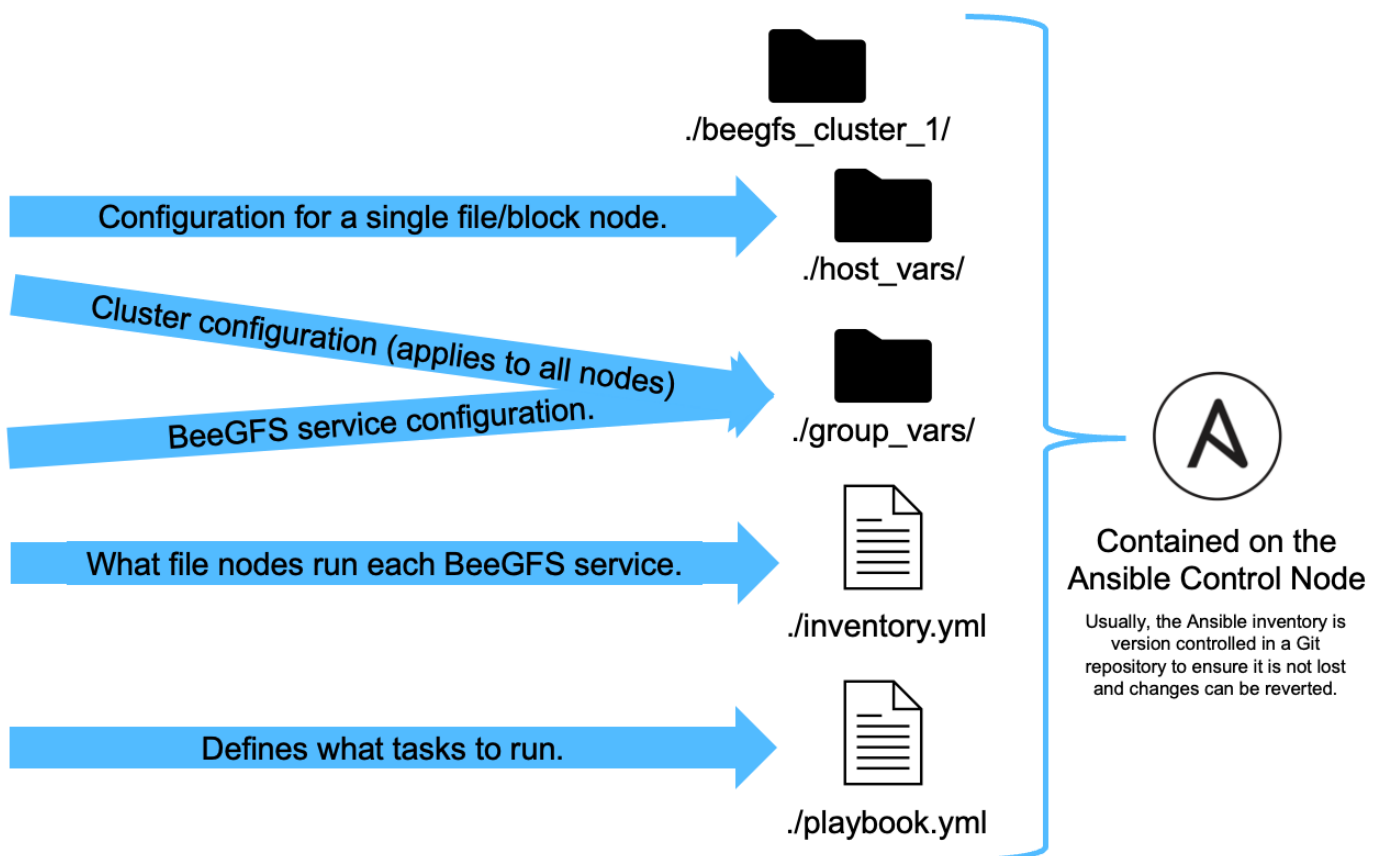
./beegfs_cluster_1/

Configuration for a single file/block node.

./host_vars/

Cluster configuration (applies to all nodes)

BeeGFS service configuration.

./group_vars/

What file nodes run each BeeGFS service.

./inventory.yml

Defines what tasks to run.

./playbook.yml

Contained on the Ansible Control Node

Usually, the Ansible inventory is version controlled in a Git repository to ensure it is not lost and changes can be reverted.